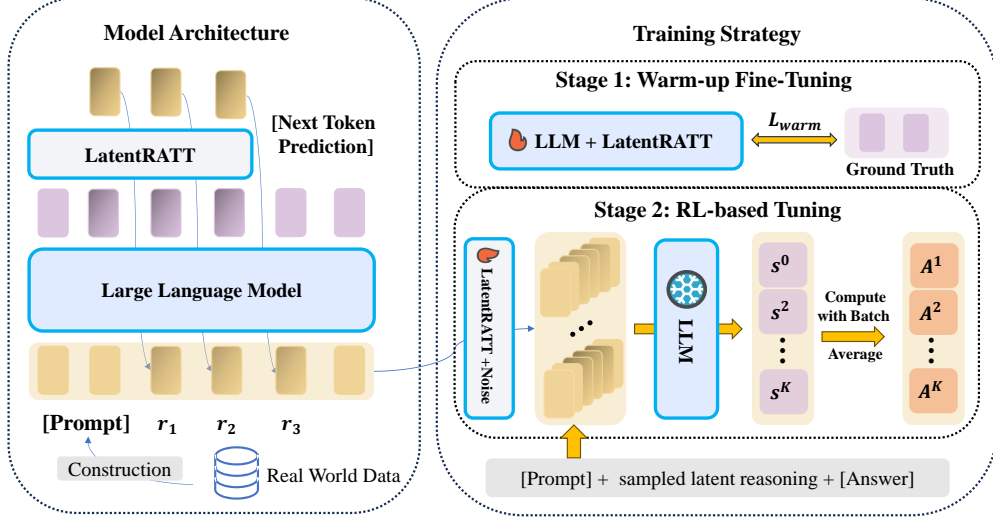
Model Architecture

[Next Token Prediction]

LatentRATT

Large Language Model

[Prompt] $r_1$ $r_2$ $r_3$

Construction

Real World Data

Training Strategy

Stage 1: Warm-up Fine-Tuning

LLM + LatentRATT

$L_{warm}$

Ground Truth

Stage 2: RL-based Tuning

LatentRATT +Noise

LLM

$s^0$

$s^2$

$s^K$

Compute with Batch Average

$A^1$

$A^2$

$A^K$

[Prompt] + sampled latent reasoning + [Answer]